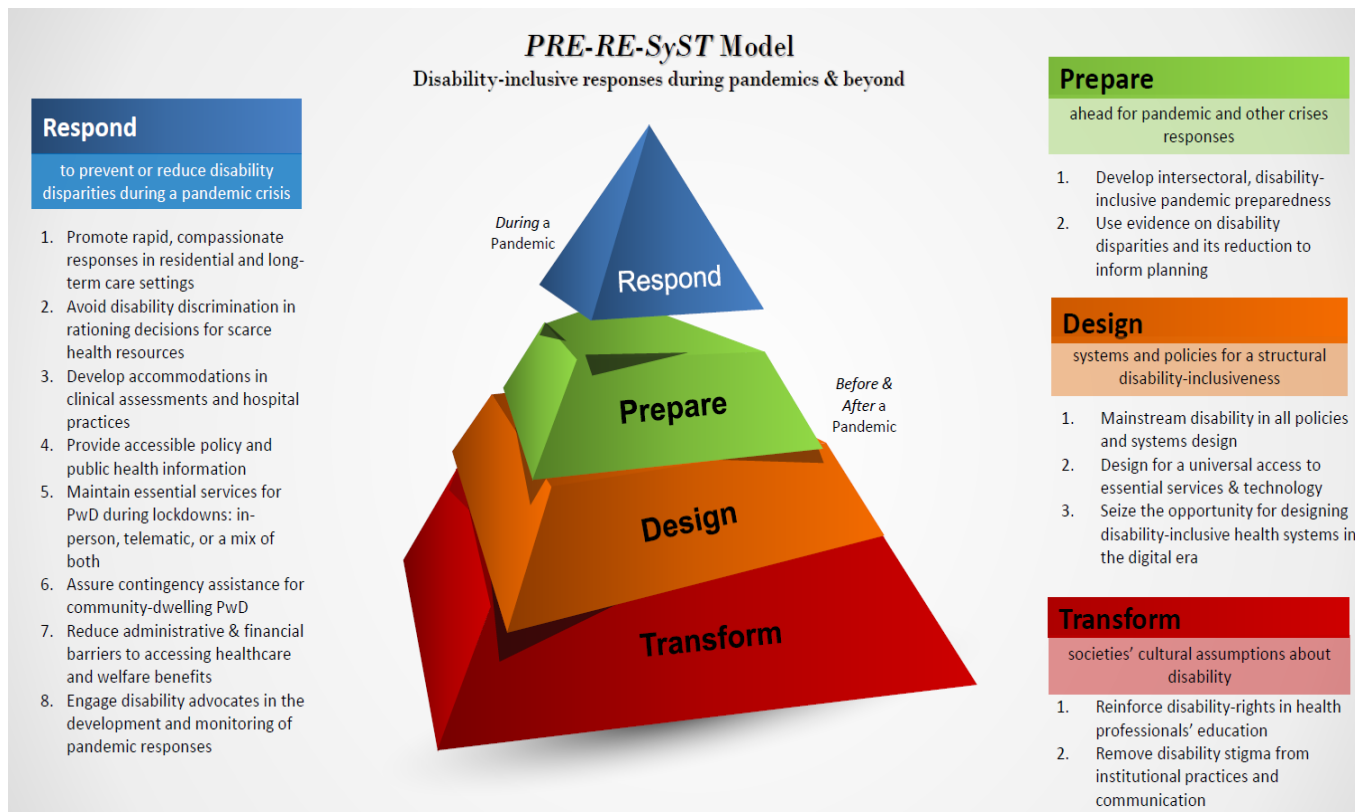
*PRE-RE-SyST* Model
Disability-inclusive responses during pandemics & beyond

Respond
to prevent or reduce disability disparities during a pandemic crisis

1. Promote rapid, compassionate responses in residential and long-term care settings
2. Avoid disability discrimination in rationing decisions for scarce health resources
3. Develop accommodations in clinical assessments and hospital practices
4. Provide accessible policy and public health information
5. Maintain essential services for PwD during lockdowns: in-person, telematic, or a mix of both
6. Assure contingency assistance for community-dwelling PwD
7. Reduce administrative & financial barriers to accessing healthcare and welfare benefits
8. Engage disability advocates in the development and monitoring of pandemic responses

*During* a Pandemic

Respond

Prepare

*Before & After* a Pandemic

Design

Transform

Prepare
ahead for pandemic and other crises responses

1. Develop intersectoral, disability-inclusive pandemic preparedness
2. Use evidence on disability disparities and its reduction to inform planning

Design
systems and policies for a structural disability-inclusiveness

1. Mainstream disability in all policies and systems design
2. Design for a universal access to essential services & technology
3. Seize the opportunity for designing disability-inclusive health systems in the digital era

Transform
societies' cultural assumptions about disability

1. Reinforce disability-rights in health professionals' education
2. Remove disability stigma from institutional practices and communication